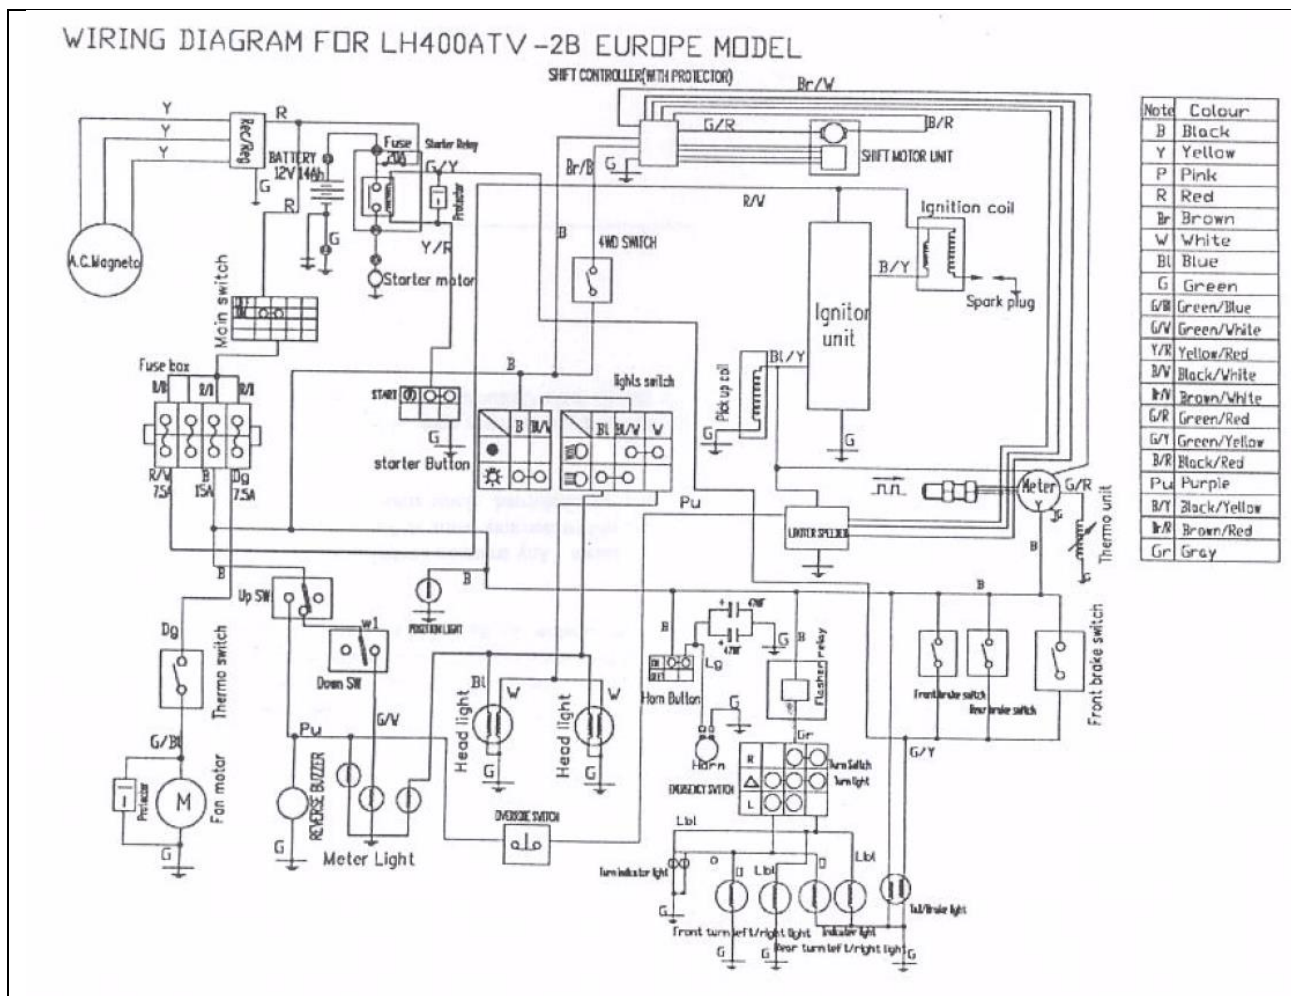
WIRING DIAGRAM FOR LH400ATV-2B EUROPE MODEL

SHIFT CONTROLLER(WITH PROTECTOR)

Br/W

G/R

B/R

SHIFT MOTOR UNIT

Br/B

G

R/W

Y

Y

Y

Rec/Reg

R

BATTERY 12V 14Ah

G

R

Fuse 20A

Starter Relay

G/Y

Protector

G

Y/R

Starter motor

A.C.Magneto

Main switch

B

4WD SWITCH

Ignition coil

B/Y

Spark plug

Ignitor unit

Bl/Y

Pick up coil

G

G

Fuse box

B/B

R/B

R/B

R/W 7.5A

B 15A

Dg 7.5A

B

START

G

starter Button

lights switch

B

B/W

Bl

B/W

W

Pu

LIMITER SPEEDER

Meter

G/R

G

Thermo unit

B

B

B

Up SW

W1

POSITION LIGHT

Dg

Thermo switch

Down SW

B

G

B

Flasher relay

Lg

Horn Button

G

Front brake switch

Rear brake switch

Front brake switch

G/Bl

Pu

G/W

Bl

W

W

Head light

Head light

G

G

G/Y

Gr

Horn

R

L

Turn Switch

Turn light

EMERGENCY SWITCH

Protector

M

Fan motor

G

G

REVERSE BUZZER

Meter Light

OVERRIDE SWITCH

Lbl

Lbl

Lbl

Turn indicator light

G

Front turn left/right light

Indicator light

Rear turn left/right light

Tail/Brake light

G

G

G

| Note | Colour |
|---|---|
| B | Black |
| Y | Yellow |
| P | Pink |
| R | Red |
| Br | Brown |
| W | White |
| Bl | Blue |
| G | Green |
| G/Bl | Green/Blue |
| G/W | Green/White |
| Y/R | Yellow/Red |
| B/W | Black/White |
| Br/W | Brown/White |
| G/R | Green/Red |
| G/Y | Green/Yellow |
| B/R | Black/Red |
| Pu | Purple |
| B/Y | Black/Yellow |
| Br/R | Brown/Red |
| Gr | Gray |